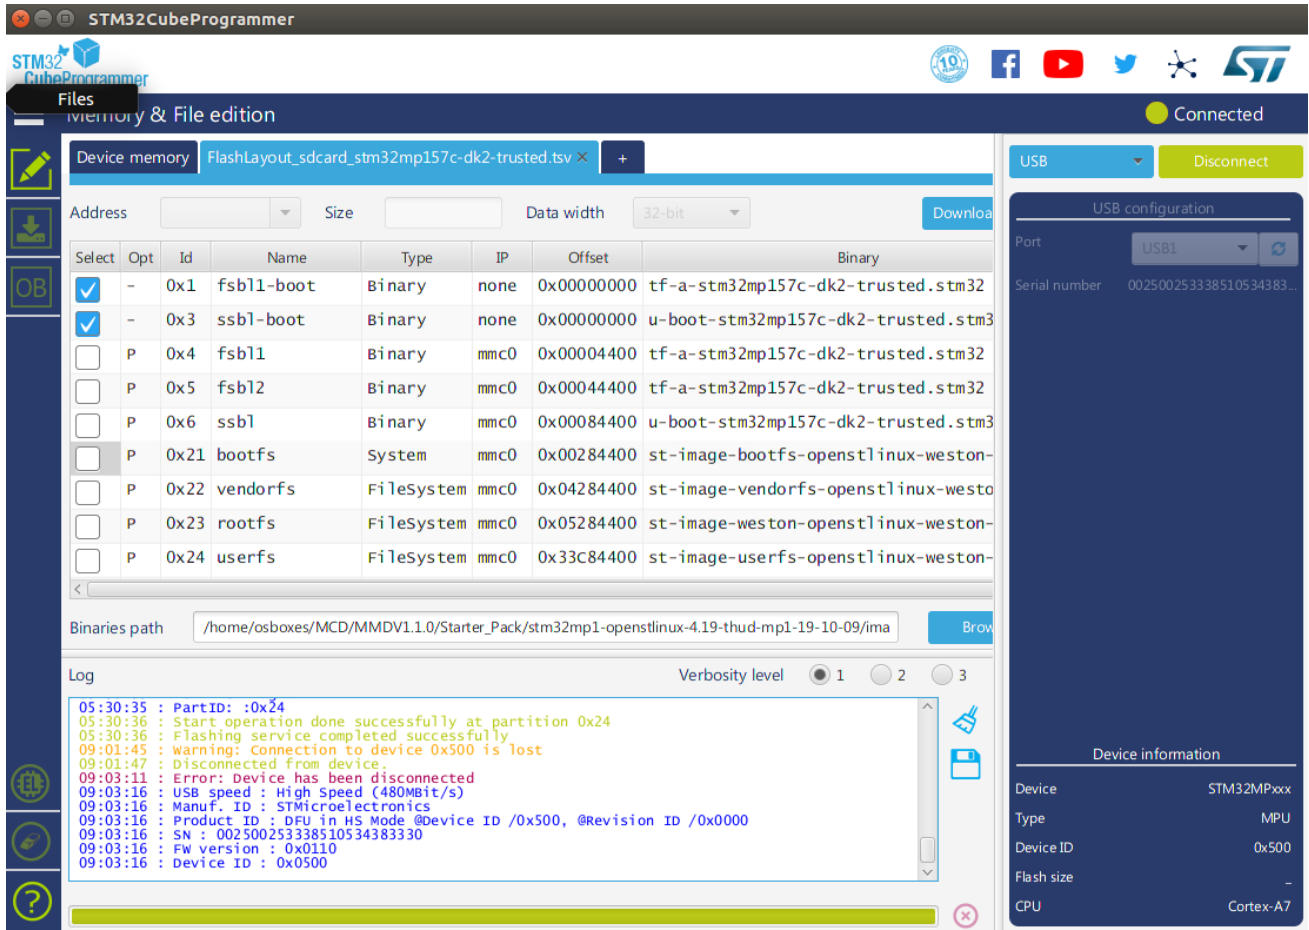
STM32CubeProgrammer

STM32 CubeProgrammer

Files

Memory & File edition

Connected

OB

Device memory | FlashLayout_sdcard_stm32mp157c-dk2-trusted.tsv × | +

Address | Size | Data width 32-bit | Downloa

| Select | Opt | Id | Name | Type | IP | Offset | Binary |
|---|---|---|---|---|---|---|---|
| ✓ | - | 0x1 | fsbl1-boot | Binary | none | 0x00000000 | tf-a-stm32mp157c-dk2-trusted.stm32 |
| ✓ | - | 0x3 | ssbl-boot | Binary | none | 0x00000000 | u-boot-stm32mp157c-dk2-trusted.stm3 |
|  | P | 0x4 | fsbl1 | Binary | mmc0 | 0x00004400 | tf-a-stm32mp157c-dk2-trusted.stm32 |
|  | P | 0x5 | fsbl2 | Binary | mmc0 | 0x00044400 | tf-a-stm32mp157c-dk2-trusted.stm32 |
|  | P | 0x6 | ssbl | Binary | mmc0 | 0x00084400 | u-boot-stm32mp157c-dk2-trusted.stm3 |
|  | P | 0x21 | bootfs | System | mmc0 | 0x00284400 | st-image-bootfs-openstlinux-weston- |
|  | P | 0x22 | vendorfs | FileSystem | mmc0 | 0x04284400 | st-image-vendorfs-openstlinux-westo |
|  | P | 0x23 | rootfs | FileSystem | mmc0 | 0x05284400 | st-image-weston-openstlinux-weston- |
|  | P | 0x24 | userfs | FileSystem | mmc0 | 0x33C84400 | st-image-userfs-openstlinux-weston- |

Binaries path /home/osboxes/MCD/MMDV1.1.0/Starter_Pack/stm32mp1-openstlinux-4.19-thud-mp1-19-10-09/ima Brow

Log Verbosity level 1 2 3

05:30:35 : PartID: :0x24
05:30:36 : Start operation done successfully at partition 0x24
05:30:36 : Flashing service completed successfully
09:01:45 : Warning: Connection to device 0x500 is lost
09:01:47 : Disconnected from device.
09:03:11 : Error: Device has been disconnected
09:03:16 : USB speed : High Speed (480MBit/s)
09:03:16 : Manuf. ID : STMicroelectronics
09:03:16 : Product ID : DFU in HS Mode @Device ID /0x500, @Revision ID /0x0000
09:03:16 : SN : 002500253338510534383330
09:03:16 : FW version : 0x0110
09:03:16 : Device ID : 0x0500

USB Disconnect

USB configuration
Port USB1
Serial number 00250025333851053438 3...

Device information
Device STM32MPxxx
Type MPU
Device ID 0x500
Flash size -
CPU Cortex-A7